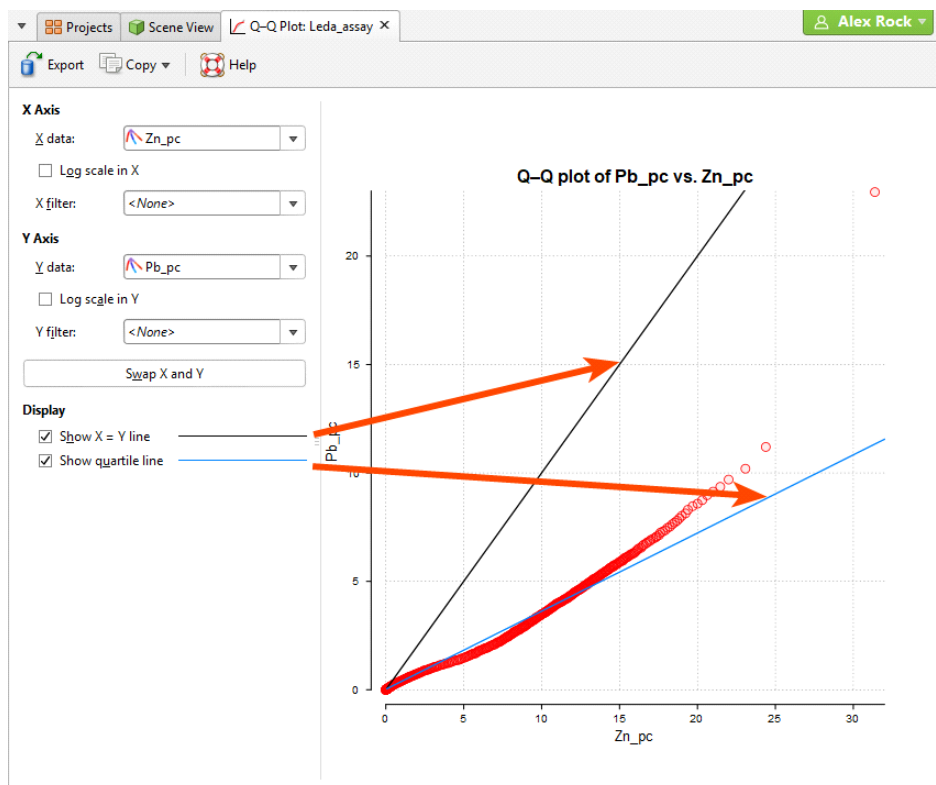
Projects Scene View Q–Q Plot: Leda_assay ✕ Alex Rock

Export Copy Help

X Axis

X data: Zn_pc

Log scale in X

X filter: <None>

Y Axis

Y data: Pb_pc

Log scale in Y

Y filter: <None>

Swap X and Y

Display

Show X = Y line

Show quartile line

Q–Q plot of Pb_pc vs. Zn_pc

Pb_pc

0
5
10
15
20

0 5 10 15 20 25 30

Zn_pc